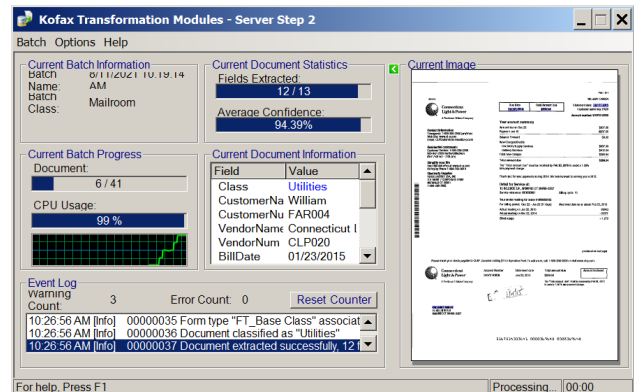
Kofax Transformation Modules - Server Step 2

Batch Options Help

Current Batch Information

Batch Name: 8/11/2021 10:19:14 AM

Batch Class: Mailroom

Current Document Statistics

Fields Extracted:

12 / 13

Average Confidence:

94.39%

Current Image

Current Batch Progress

Document:

6 / 41

CPU Usage:

99 %

Current Document Information

| Field | Value |
|---|---|
| Class | Utilities |
| CustomerNa | William |
| CustomerNu | FAR004 |
| VendorName | Connecticut L |
| VendorNum | CLP020 |
| BillDate | 01/23/2015 |

Event Log

Warning Count: 3

Error Count: 0

Reset Counter

10:26:56 AM [Info] 00000035 Form type "FT_Base Class" associat

10:26:56 AM [Info] 00000036 Document classified as "Utilities"

10:26:56 AM [Info] 00000037 Document extracted successfully, 12 f

For help, Press F1

Processing...

00:00